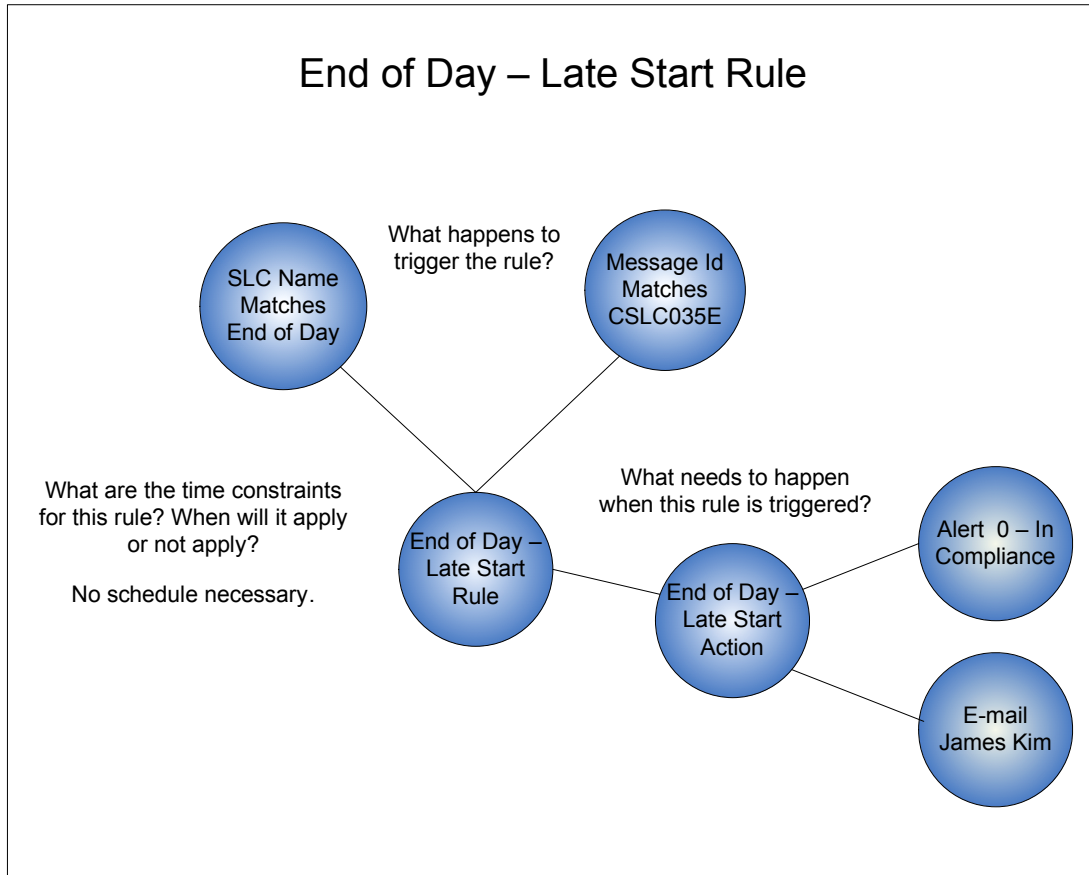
End of Day – Late Start Rule

What happens to trigger the rule?

SLC Name Matches End of Day

Message Id Matches CSLC035E

What are the time constraints for this rule? When will it apply or not apply?

No schedule necessary.

End of Day – Late Start Rule

What needs to happen when this rule is triggered?

End of Day – Late Start Action

Alert 0 – In Compliance

E-mail James Kim